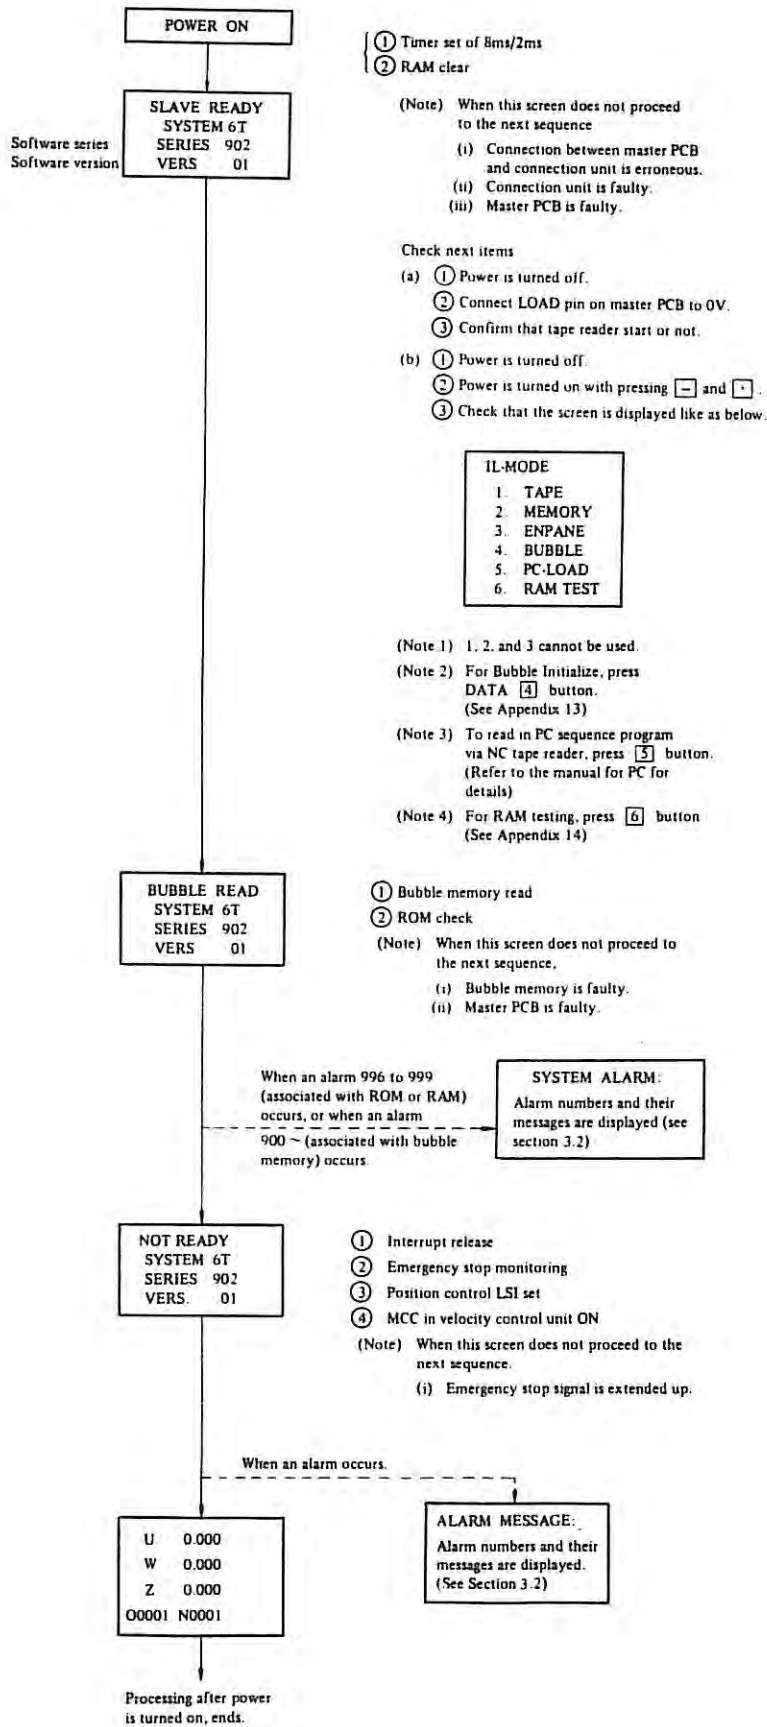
POWER ON

① Timer set of 8ms/2ms
② RAM clear

SLAVE READY
SYSTEM 6T
SERIES 902
VERS 01

Software series
Software version

(Note) When this screen does not proceed to the next sequence
(i) Connection between master PCB and connection unit is erroneous.
(ii) Connection unit is faulty.
(iii) Master PCB is faulty.

Check next items
(a) ① Power is turned off.
② Connect LOAD pin on master PCB to 0V.
③ Confirm that tape reader start or not.
(b) ① Power is turned off.
② Power is turned on with pressing [–] and [·].
③ Check that the screen is displayed like as below.

IL-MODE
1. TAPE
2. MEMORY
3. ENPANE
4. BUBBLE
5. PC-LOAD
6. RAM TEST

(Note 1) 1, 2, and 3 cannot be used.
(Note 2) For Bubble Initialize, press DATA [4] button. (See Appendix 13)
(Note 3) To read in PC sequence program via NC tape reader, press [5] button. (Refer to the manual for PC for details)
(Note 4) For RAM testing, press [6] button (See Appendix 14)

BUBBLE READ
SYSTEM 6T
SERIES 902
VERS 01

① Bubble memory read
② ROM check
(Note) When this screen does not proceed to the next sequence,
(i) Bubble memory is faulty.
(ii) Master PCB is faulty.

When an alarm 996 to 999 (associated with ROM or RAM) occurs, or when an alarm 900 ~ (associated with bubble memory) occurs.

SYSTEM ALARM:
Alarm numbers and their messages are displayed (see section 3.2)

NOT READY
SYSTEM 6T
SERIES 902
VERS. 01

① Interrupt release
② Emergency stop monitoring
③ Position control LSI set
④ MCC in velocity control unit ON
(Note) When this screen does not proceed to the next sequence.
(i) Emergency stop signal is extended up.

When an alarm occurs.

ALARM MESSAGE:
Alarm numbers and their messages are displayed. (See Section 3.2)

U 0.000
W 0.000
Z 0.000
O0001 N0001

Processing after power is turned on, ends.